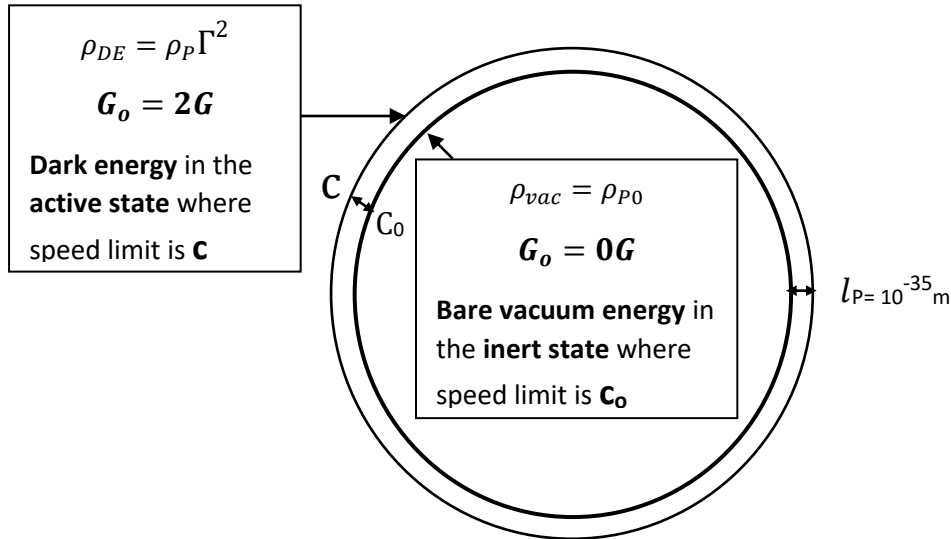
$\rho_{DE} = \rho_P \Gamma^2$

$G_o = 2G$

**Dark energy** in the **active state** where speed limit is **C**

C

$C_0$

$\rho_{vac} = \rho_{P0}$

$G_o = 0G$

**Bare vacuum energy** in the **inert state** where speed limit is **$C_o$**

$l_{P= 10^{-35} m}$